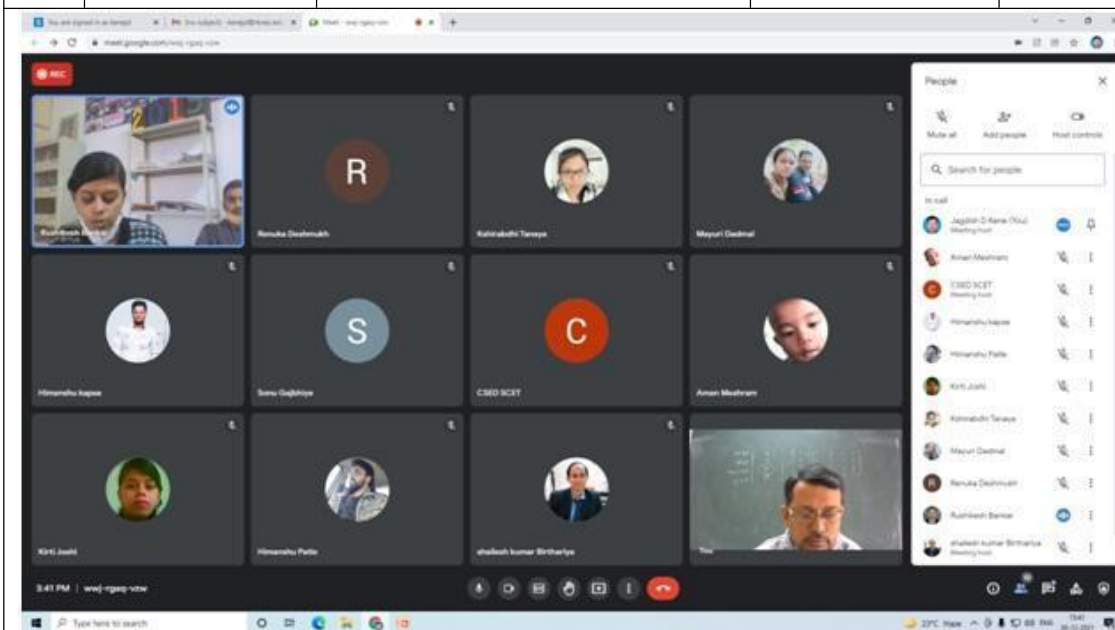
REC

R

S

C

Renuka Deshmukh

Kohinabodhi Taneya

Mayuri Dadmal

Himanshu kapse

Sonu Gajbhiye

CSED SCET

Aman Meshram

Kirti Joshi

Himanshu Patle

shailesh kumar Birthariya

You

People

Mute all

Add people

Host controls

Search for people

In call

Jagdish D Kene (You)

Meeting host

Aman Meshram

CSED SCET

Meeting host

Himanshu kapse

Himanshu Patle

Kirti Joshi

Kohinabodhi Taneya

Mayuri Dadmal

Renuka Deshmukh

Rushikesh Bankar

shailesh kumar Birthariya

Meeting host

3:41 PM | wwj-rgaq-vzw

Type here to search

23°C Haze